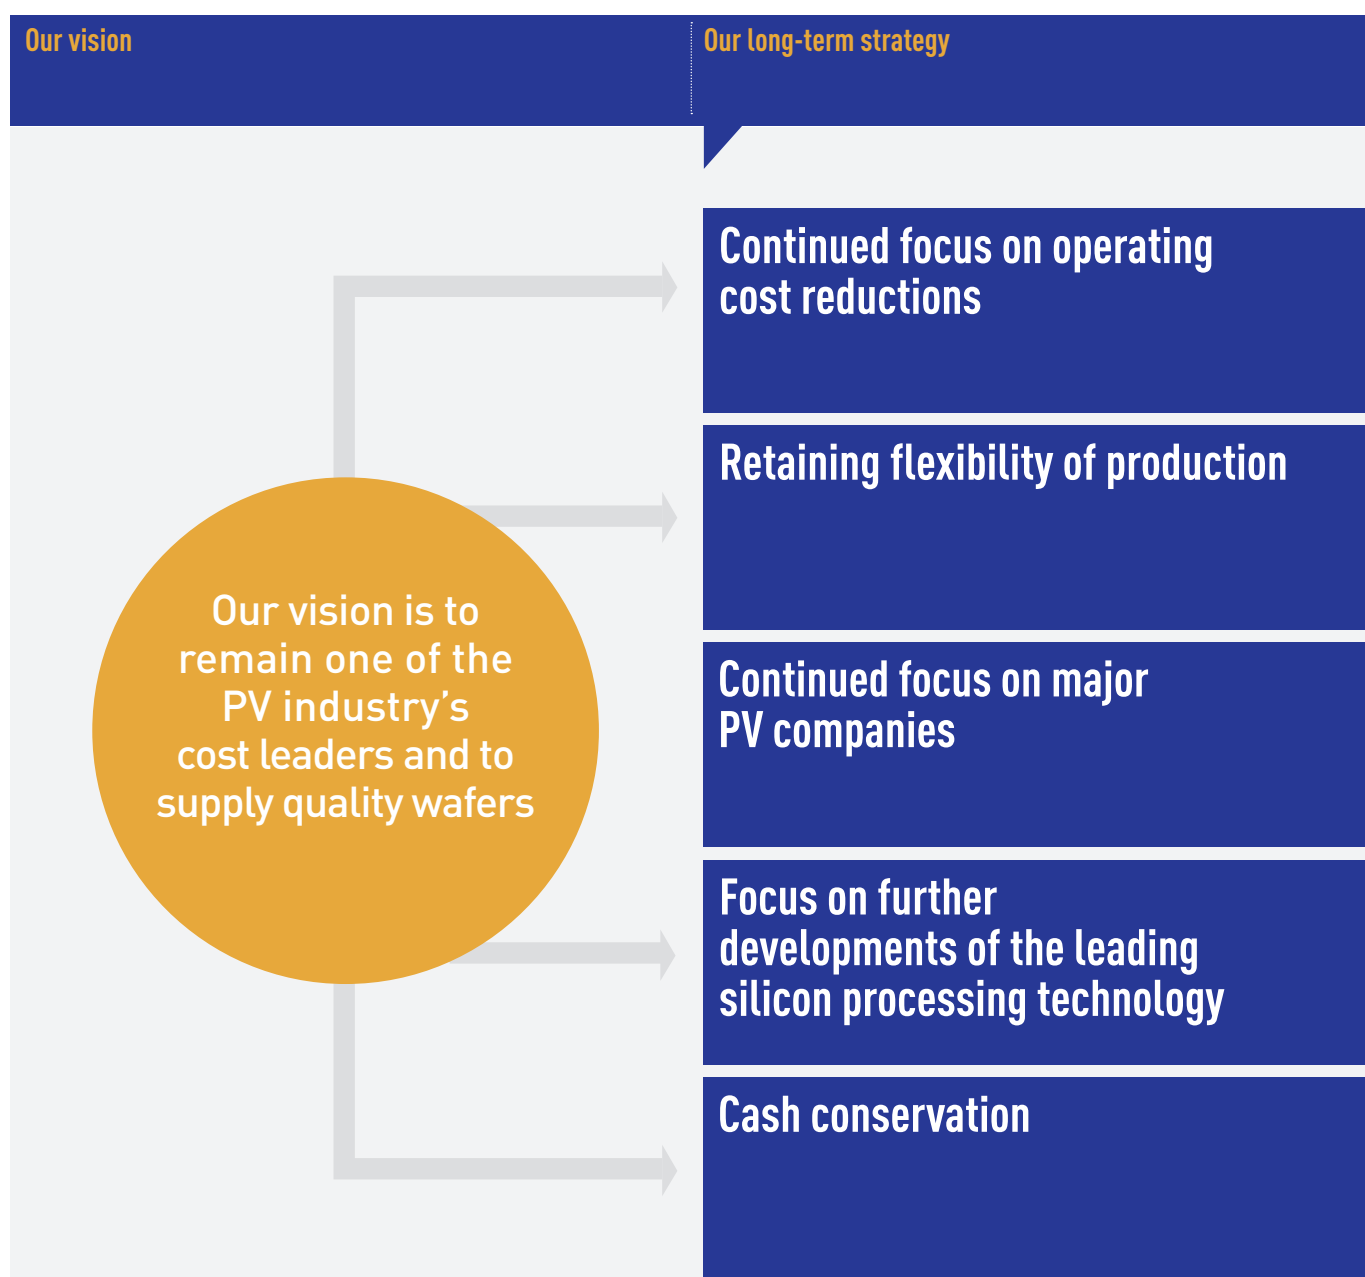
Our vision

Our long-term strategy

Our vision is to remain one of the PV industry’s cost leaders and to supply quality wafers

Continued focus on operating cost reductions

Retaining flexibility of production

Continued focus on major PV companies

Focus on further developments of the leading silicon processing technology

Cash conservation